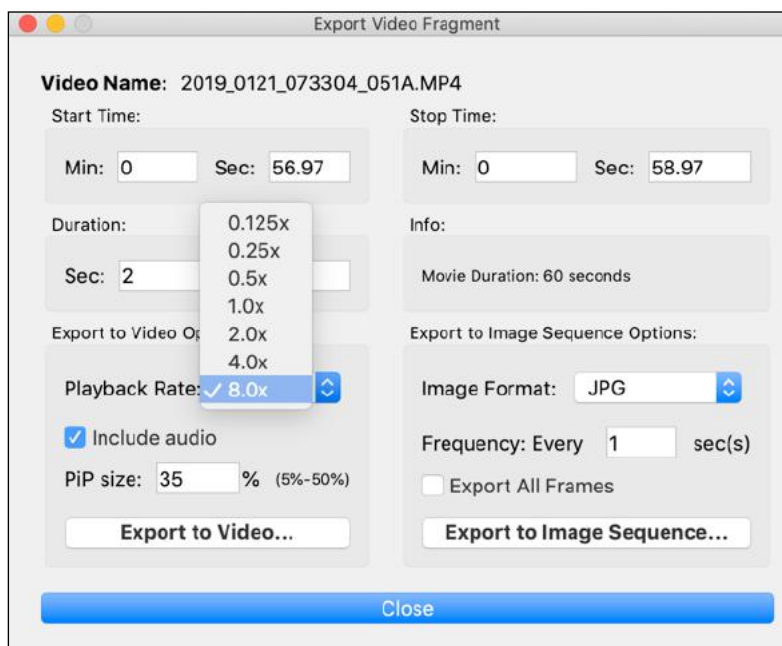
Export Video Fragment

Video Name: 2019_0121_073304_051A.MP4

Start Time:
Min: 0 Sec: 56.97

Stop Time:
Min: 0 Sec: 58.97

Duration:
Sec: 2

0.125x
0.25x
0.5x
1.0x
2.0x
4.0x
✓ 8.0x

Info:
Movie Duration: 60 seconds

Export to Video Op

Playback Rate:

Include audio

PiP size: 35 % (5%-50%)

Export to Video...

Export to Image Sequence Options:

Image Format: JPG

Frequency: Every 1 sec(s)

Export All Frames

Export to Image Sequence...

Close